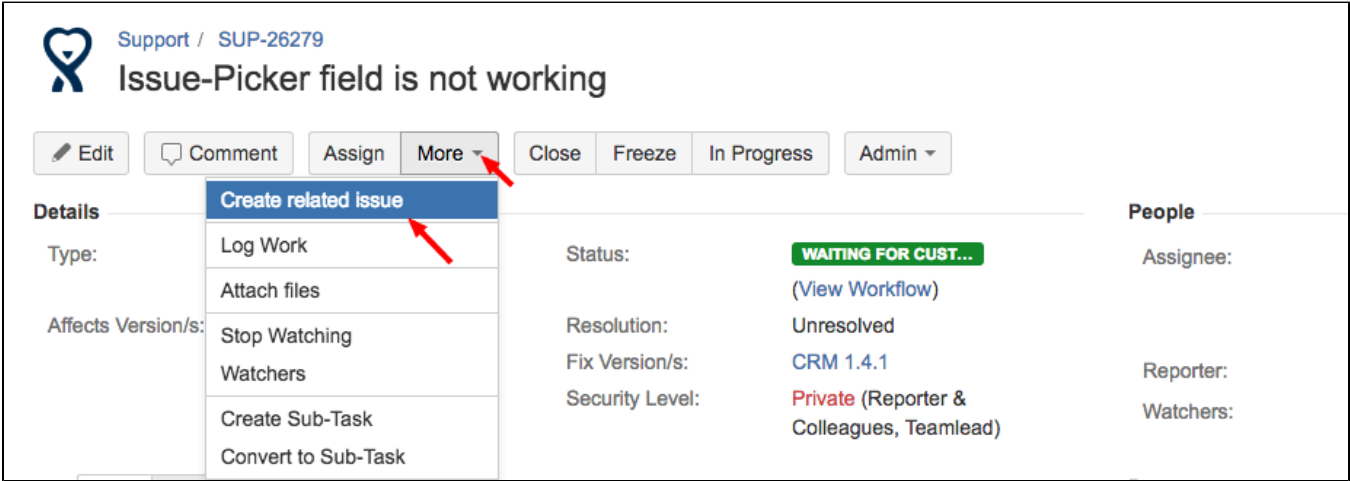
Support / SUP-26279

Issue-Picker field is not working

Edit | Comment | Assign | More | Close | Freeze | In Progress | Admin

Create related issue
Log Work
Attach files
Stop Watching
Watchers
Create Sub-Task
Convert to Sub-Task

Details

Type:

Affects Version/s:

Status: WAITING FOR CUST...
(View Workflow)

Resolution: Unresolved

Fix Version/s: CRM 1.4.1

Security Level: Private (Reporter & Colleagues, Teamlead)

People

Assignee:

Reporter:

Watchers: